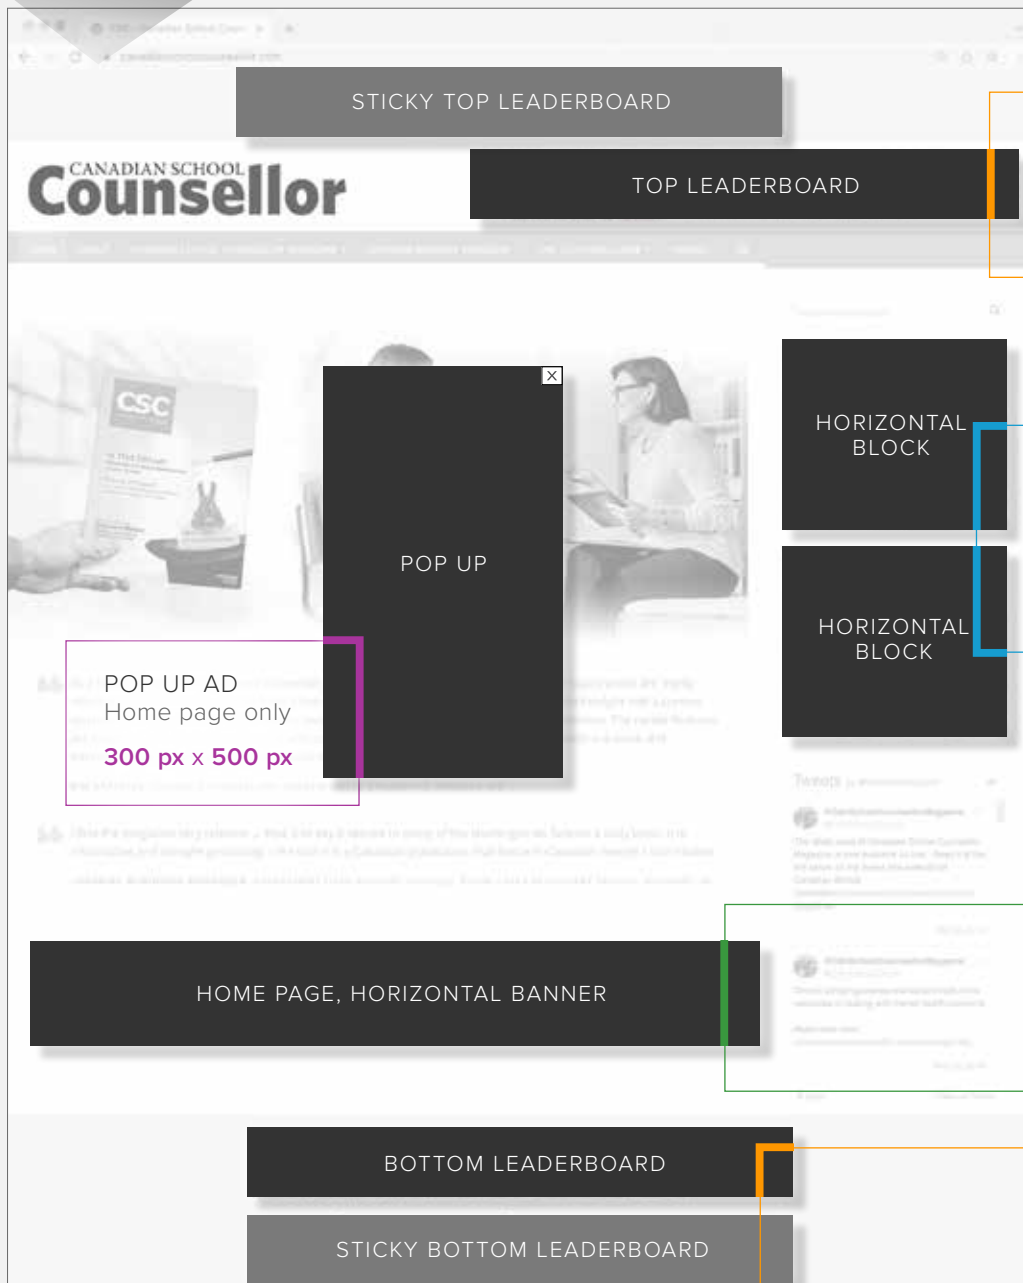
STICKY TOP LEADERBOARD

CANADIAN SCHOOL Counsellor

TOP LEADERBOARD

CSC

POP UP

HORIZONTAL BLOCK

HORIZONTAL BLOCK

POP UP AD
Home page only
300 px x 500 px

Tweets

HOME PAGE, HORIZONTAL BANNER

BOTTOM LEADERBOARD

STICKY BOTTOM LEADERBOARD